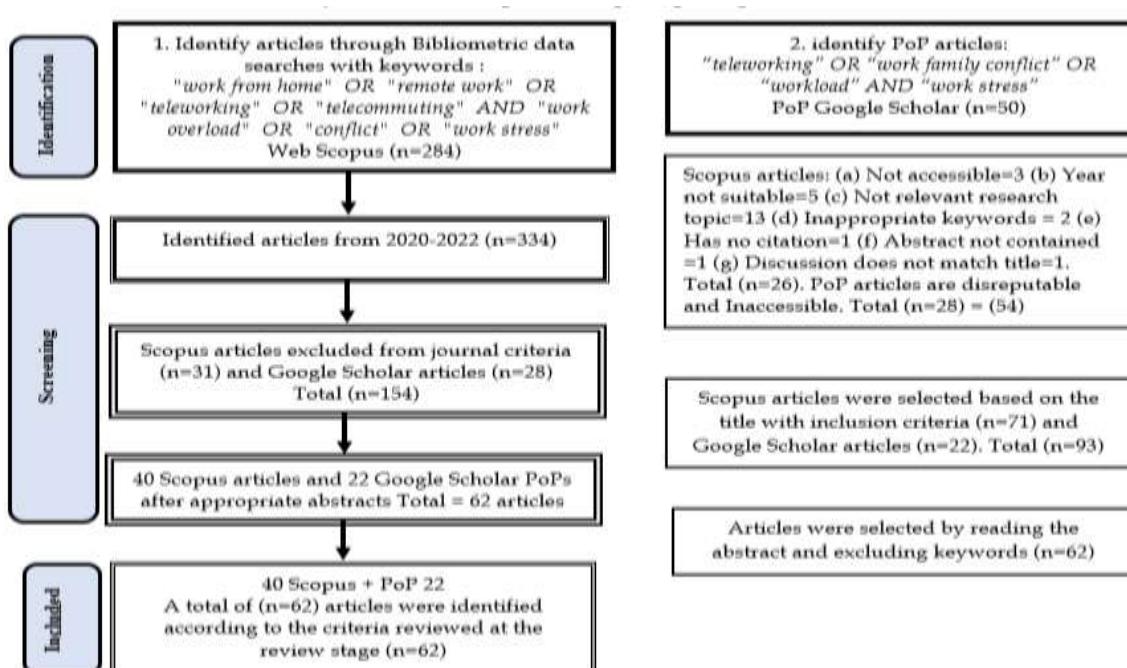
Identification

1. Identify articles through Bibliometric data searches with keywords : "work from home" OR "remote work" OR "teleworking" OR "telecommuting" AND "work overload" OR "conflict" OR "work stress" Web Scopus (n=284)

2. identify PoP articles: "teleworking" OR "work family conflict" OR "workload" AND "work stress" PoP Google Scholar (n=50)

Screening

Identified articles from 2020-2022 (n=334)

Scopus articles: (a) Not accessible=3 (b) Year not suitable=5 (c) Not relevant research topic=13 (d) Inappropriate keywords = 2 (e) Has no citation=1 (f) Abstract not contained =1 (g) Discussion does not match title=1. Total (n=26). PoP articles are disreputable and Inaccessible. Total (n=28) = (54)

Scopus articles excluded from journal criteria (n=31) and Google Scholar articles (n=28) Total (n=154)

Scopus articles were selected based on the title with inclusion criteria (n=71) and Google Scholar articles (n=22). Total (n=93)

40 Scopus articles and 22 Google Scholar PoPs after appropriate abstracts Total = 62 articles

Articles were selected by reading the abstract and excluding keywords (n=62)

Included

40 Scopus + PoP 22 A total of (n=62) articles were identified according to the criteria reviewed at the review stage (n=62)